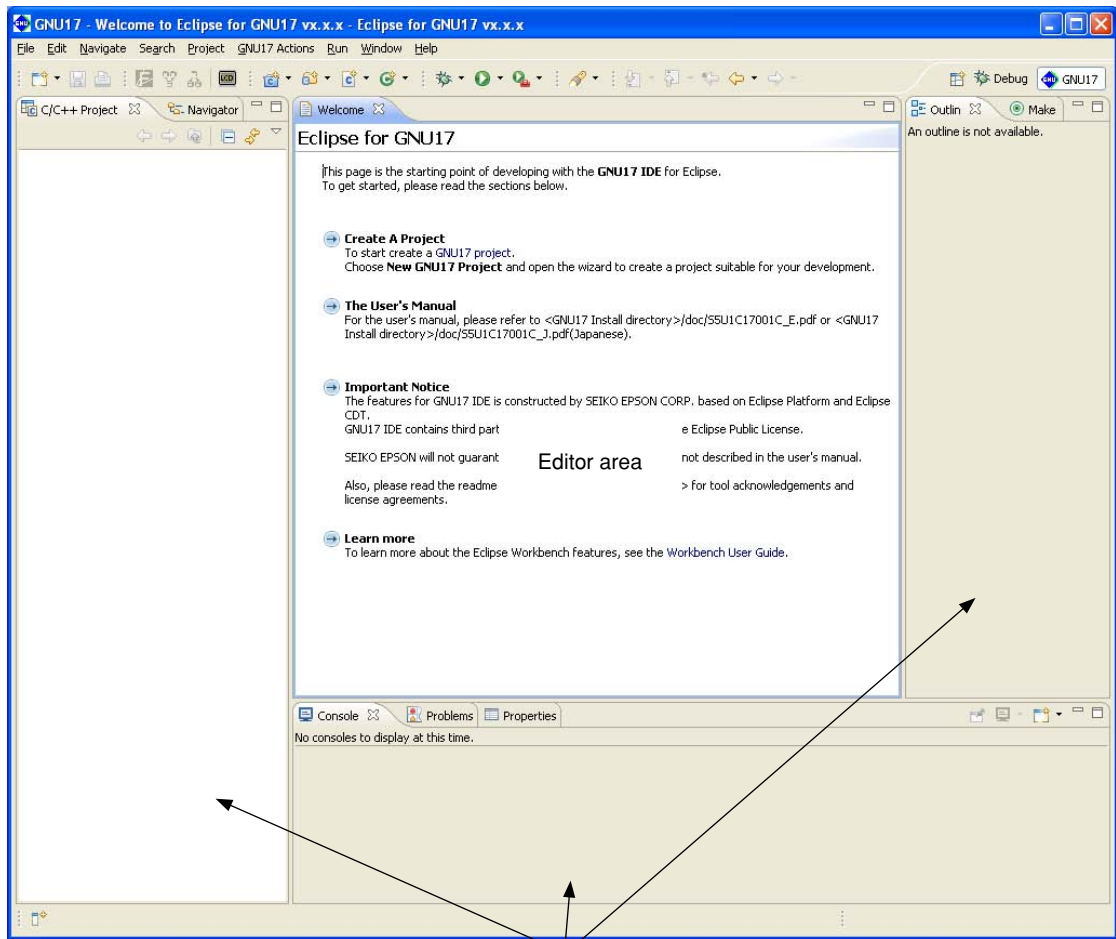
GNU17 - Welcome to Eclipse for GNU17 vx.x.x - Eclipse for GNU17 vx.x.x

File Edit Navigate Search Project GNU17 Actions Run Window Help

Debug GNU17

C/C++ Project Navigator

Welcome

Outlin Make

An outline is not available.

Eclipse for GNU17

This page is the starting point of developing with the **GNU17 IDE** for Eclipse.
To get started, please read the sections below.

**Create A Project**
To start create a GNU17 project.
Choose **New GNU17 Project** and open the wizard to create a project suitable for your development.

**The User's Manual**
For the user's manual, please refer to <GNU17 Install directory>/doc/S5U1C17001C_E.pdf or <GNU17 Install directory>/doc/S5U1C17001C_J.pdf(Japanese).

**Important Notice**
The features for GNU17 IDE is constructed by SEIKO EPSON CORP. based on Eclipse Platform and Eclipse CDT.
GNU17 IDE contains third part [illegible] e Eclipse Public License.

SEIKO EPSON will not guarant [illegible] not described in the user's manual.

Editor area

Also, please read the readme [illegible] > for tool acknowledgements and license agreements.

**Learn more**
To learn more about the Eclipse Workbench features, see the Workbench User Guide.

Console Problems Properties

No consoles to display at this time.